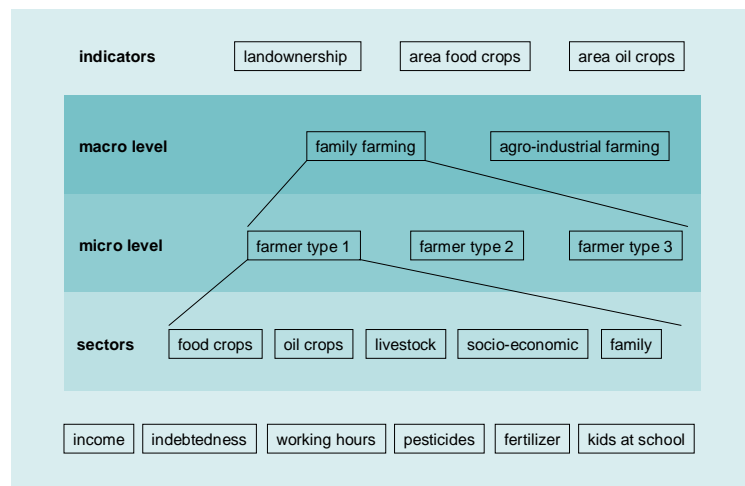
indicators
landownership
area food crops
area oil crops

macro level
family farming
agro-industrial farming

micro level
farmer type 1
farmer type 2
farmer type 3

sectors
food crops
oil crops
livestock
socio-economic
family

income
indebtedness
working hours
pesticides
fertilizer
kids at school